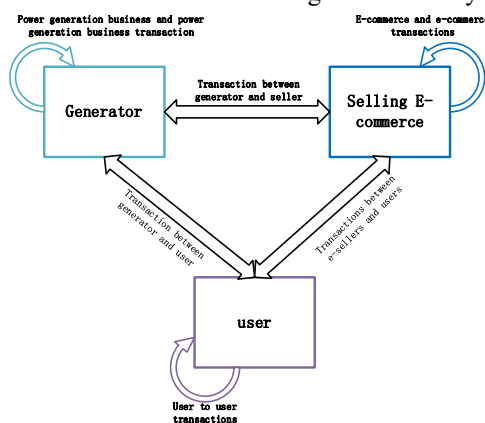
Power generation business and power generation business transaction

E-commerce and e-commerce transactions

Transaction between generator and seller

Generator

Selling E-commerce

Transaction between generator and user

Transactions between e-sellers and users

user

User to user transactions